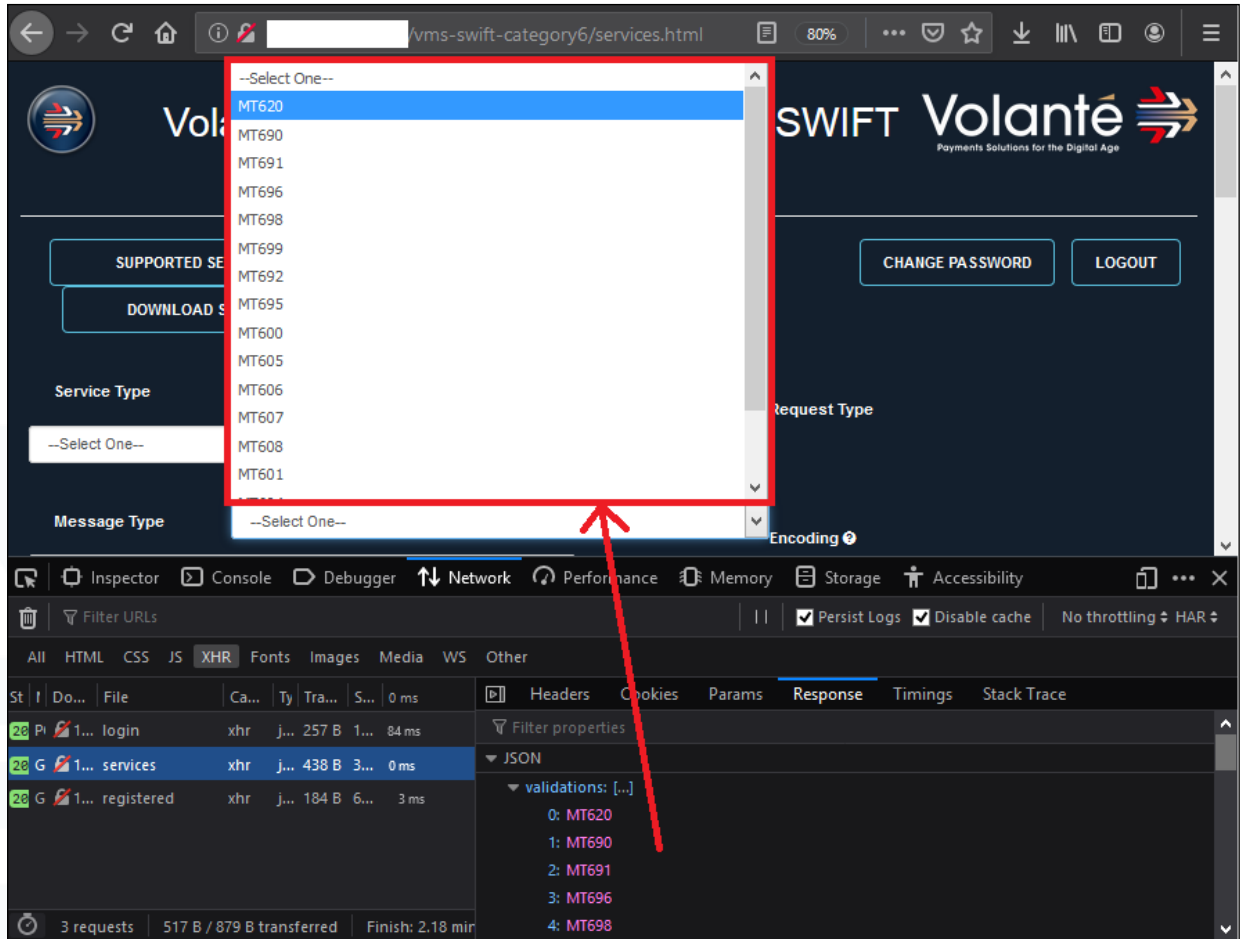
/vms-swift-category6/services.html

80%

--Select One--
MT620
MT690
MT691
MT696
MT698
MT699
MT692
MT695
MT600
MT605
MT606
MT607
MT608
MT601

Vol

SWIFT Volanté
Payments Solutions for the Digital Age

SUPPORTED SE

DOWNLOAD S

CHANGE PASSWORD

LOGOUT

Service Type

--Select One--

Request Type

Message Type

--Select One--

Encoding

Inspector Console Debugger Network Performance Memory Storage Accessibility

Filter URLs

Persist Logs Disable cache No throttling HAR

All HTML CSS JS XHR Fonts Images Media WS Other

| St | M | Do... | File | Ca... | Ty | Tra... | S... | 0 ms |
|---|---|---|---|---|---|---|---|---|
| 20 | P | 1... | login | xhr | j... | 257 B | 1... | 84 ms |
| 20 | G | 1... | services | xhr | j... | 438 B | 3... | 0 ms |
| 20 | G | 1... | registered | xhr | j... | 184 B | 6... | 3 ms |

Headers Cookies Params Response Timings Stack Trace

Filter properties

JSON
validations: [...]
0: MT620
1: MT690
2: MT691
3: MT696
4: MT698

3 requests 517 B / 879 B transferred Finish: 2.18 min